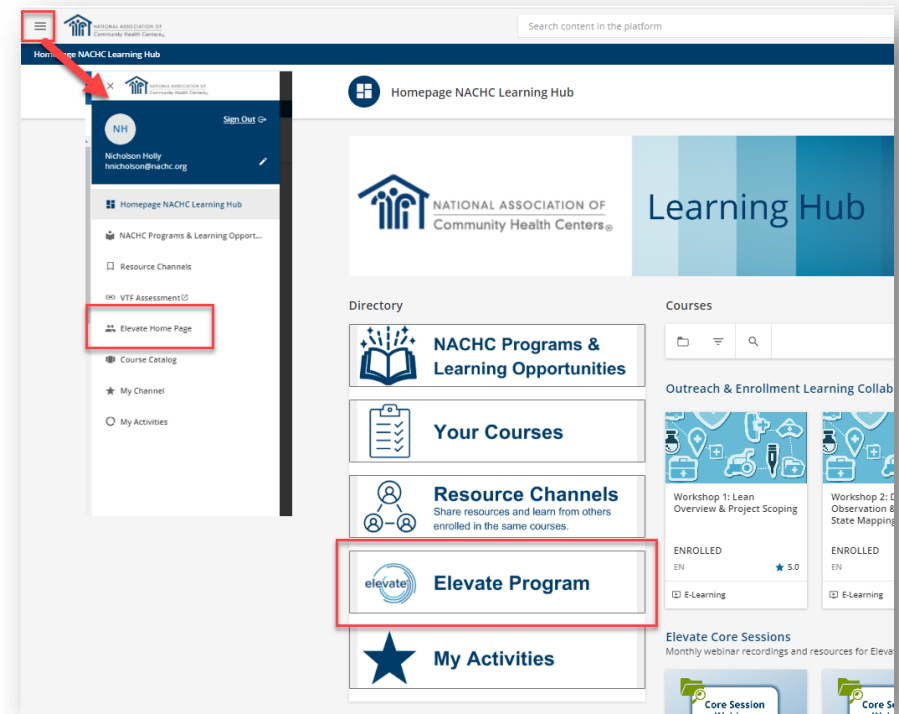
NATIONAL ASSOCIATION OF Community Health Centers

Search content in the platform

Homepage NACHC Learning Hub

NATIONAL ASSOCIATION OF Community Health Centers

NH

Sign Out

Nicholson Holly
hnicholson@nachc.org

Homepage NACHC Learning Hub

NACHC Programs & Learning Opport...

Resource Channels

VTF Assessment

Elevate Home Page

Course Catalog

My Channel

My Activities

Homepage NACHC Learning Hub

NATIONAL ASSOCIATION OF Community Health Centers

Learning Hub

Directory

NACHC Programs & Learning Opportunities

Your Courses

Resource Channels
Share resources and learn from others enrolled in the same courses.

elevate

Elevate Program

My Activities

Courses

Outreach & Enrollment Learning Collab

Workshop 1: Lean Overview & Project Scoping

ENROLLED

EN

5.0

E-Learning

Workshop 2: D Observation & State Mapping

ENROLLED

EN

E-Learning

Elevate Core Sessions
Monthly webinar recordings and resources for Elevat

Core Session

Core S